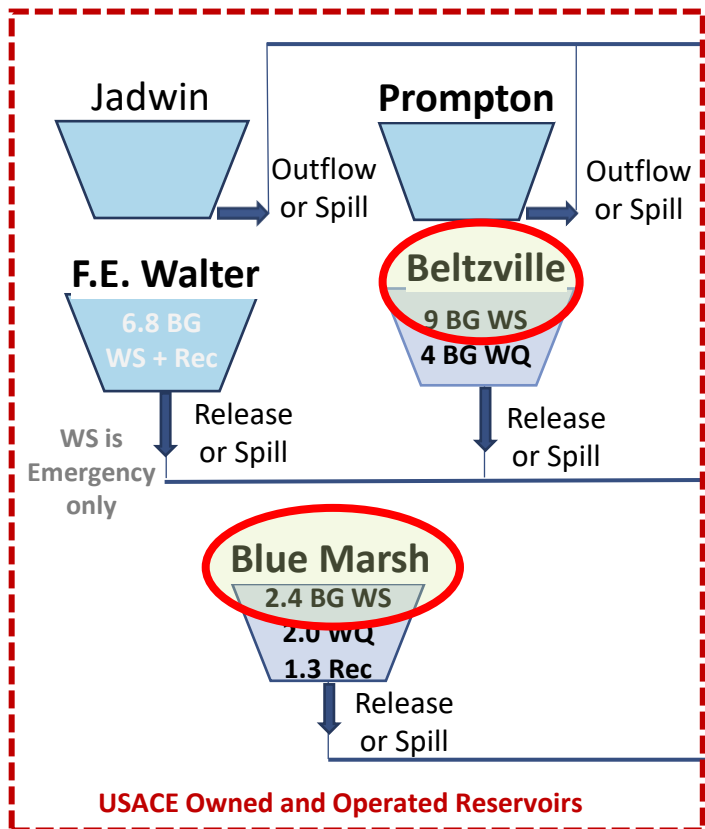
Jadwin

Prompton

Outflow or Spill

Outflow or Spill

F.E. Walter

6.8 BG WS + Rec

Beltzville

9 BG WS

4 BG WQ

Release or Spill

WS is Emergency only

Release or Spill

Blue Marsh

2.4 BG WS

2.0 WQ

1.3 Rec

Release or Spill

USACE Owned and Operated Reservoirs